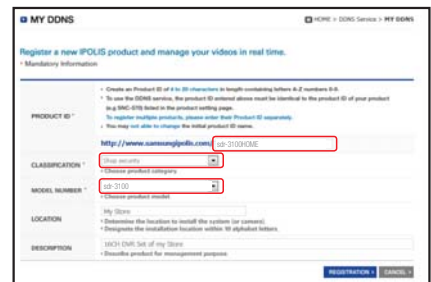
MY DDNS

HOME > DDNS Service > MY DDNS

Register a new IPOLIS product and manage your videos in real time.
* Mandatory Information

| PRODUCT ID * | • Create an Product ID of 4 to 20 characters in length containing letters A-Z numbers 0-9. • To use the DDNS service, the product ID entered above must be identical to the product ID of your product (e.g SNC-570) linked in the product setting page. To register multiple products, please enter their Product ID separately. • You may not able to change the initial product ID name. http://www.samsungipolis.com/ sdr-3100HOME |
|---|---|
| CLASSIFICATION * | Shop security • Choose product category |
| MODEL NUMBER * | sdr-3100 • Choose product model |
| LOCATION | My Store • Determine the location to install the system (or camera) • Designate the installation location within 10 alphabet letters. |
| DESCRIPTION | 16CH DVR Set of my Store • Describe product for management purpose |

REGISTRATION > CANCEL >